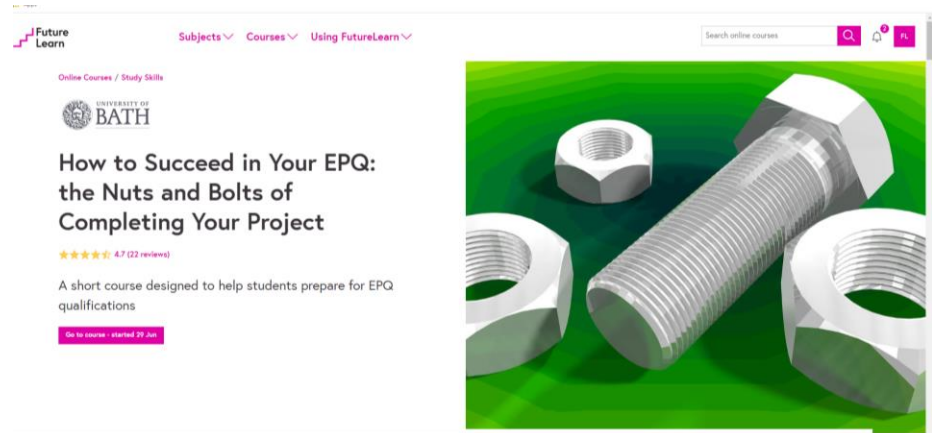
Future Learn

Subjects Courses Using FutureLearn

Search online courses

2

FL

Online Courses / Study Skills

UNIVERSITY OF BATH

How to Succeed in Your EPQ: the Nuts and Bolts of Completing Your Project

4.7 (22 reviews)

A short course designed to help students prepare for EPQ qualifications

Go to course - started 29 Jun